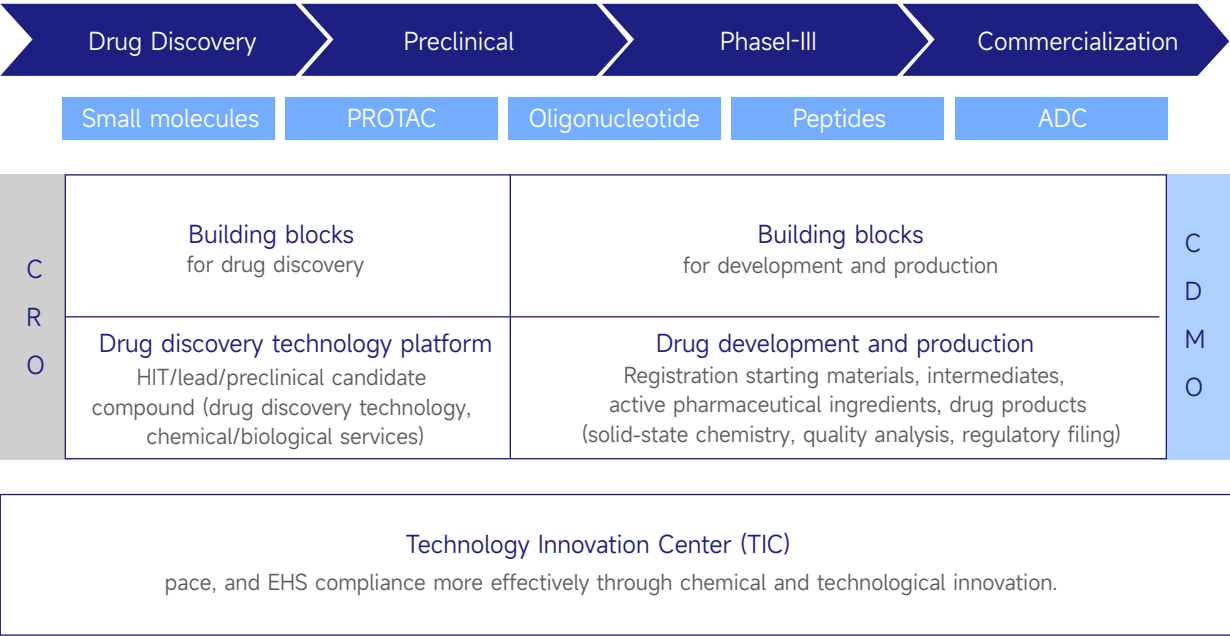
Drug Discovery

Preclinical

PhaseI-III

Commercialization

Small molecules

PROTAC

Oligonucleotide

Peptides

ADC

CRO

Building blocks
for drug discovery

Building blocks
for development and production

CDMO

Drug discovery technology platform
HIT/lead/preclinical candidate compound (drug discovery technology, chemical/biological services)

Drug development and production
Registration starting materials, intermediates, active pharmaceutical ingredients, drug products (solid-state chemistry, quality analysis, regulatory filing)

Technology Innovation Center (TIC)
pace, and EHS compliance more effectively through chemical and technological innovation.